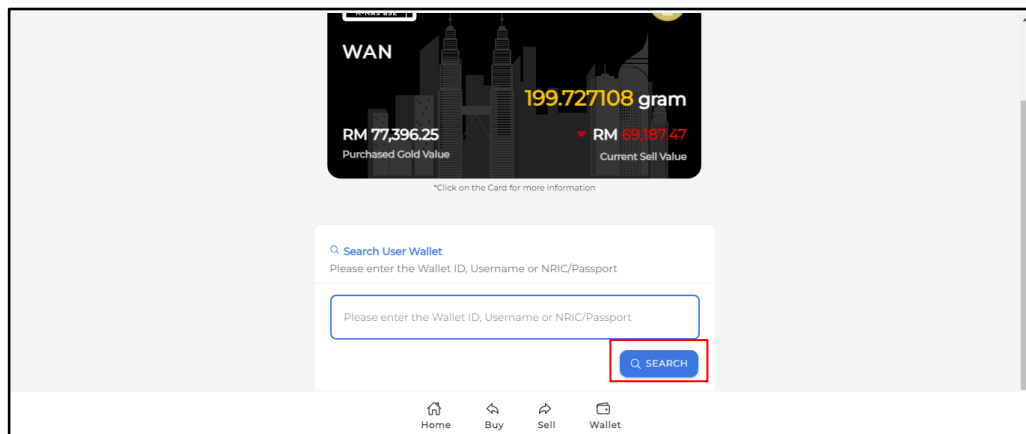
WAN

199.727108 gram

RM 77,396.25
Purchased Gold Value

RM 69,187.47
Current Sell Value

*Click on the Card for more information

Search User Wallet
Please enter the Wallet ID, Username or NRIC/Passport

Please enter the Wallet ID, Username or NRIC/Passport

SEARCH

Home Buy Sell Wallet